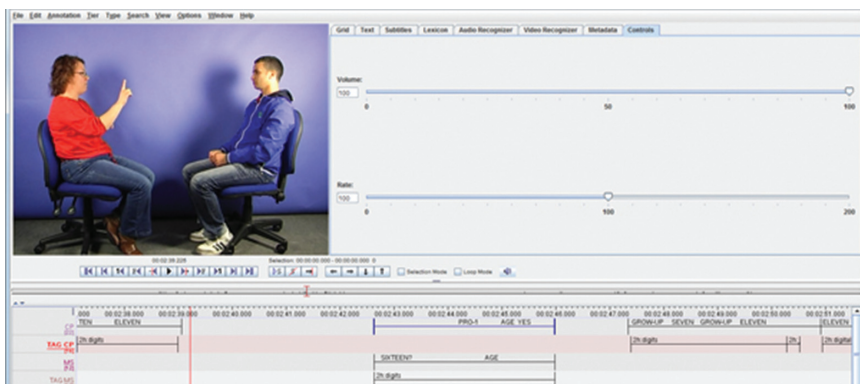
File Edit Annotation Tier Type Search View Options Window Help

Grid Text Subtitles Lexicon Audio Recognizer Video Recognizer Metadata Controls

Volume:

100

0 50 100

Rate:

100

0 100 200

00:02:39.220 Selection: 00:00:00.000 - 00:00:00.000 0

Selection Mode Loop Mode

.000 00:02:38.000 00:02:39.000 00:02:40.000 00:02:41.000 00:02:42.000 00:02:43.000 00:02:44.000 00:02:45.000 00:02:46.000 00:02:47.000 00:02:48.000 00:02:49.000 00:02:50.000 00:02:51.000

CP
TEN ELEVEN PRO-1 AGE YES GROW-UP SEVEN GROW-UP ELEVEN ELEVEN

TAG CP
2h digits 2h digits 2h 2h digital

MS
SIXTEEN? AGE

TAG MS
2h digits